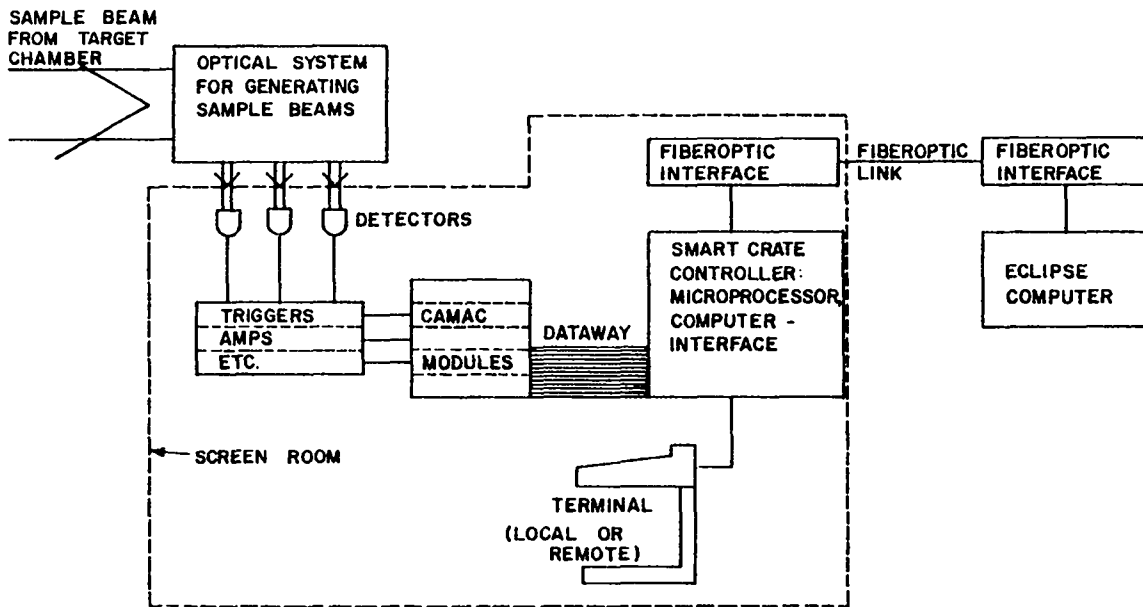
SAMPLE BEAM FROM TARGET CHAMBER

OPTICAL SYSTEM FOR GENERATING SAMPLE BEAMS

FIBEROPTIC INTERFACE

FIBEROPTIC LINK

FIBEROPTIC INTERFACE

DETECTORS

SMART CRATE CONTROLLER: MICROPROCESSOR, COMPUTER - INTERFACE

ECLIPSE COMPUTER

TRIGGERS
AMPS
ETC.

CAMAC

MODULES

DATAWAY

SCREEN ROOM

TERMINAL (LOCAL OR REMOTE)